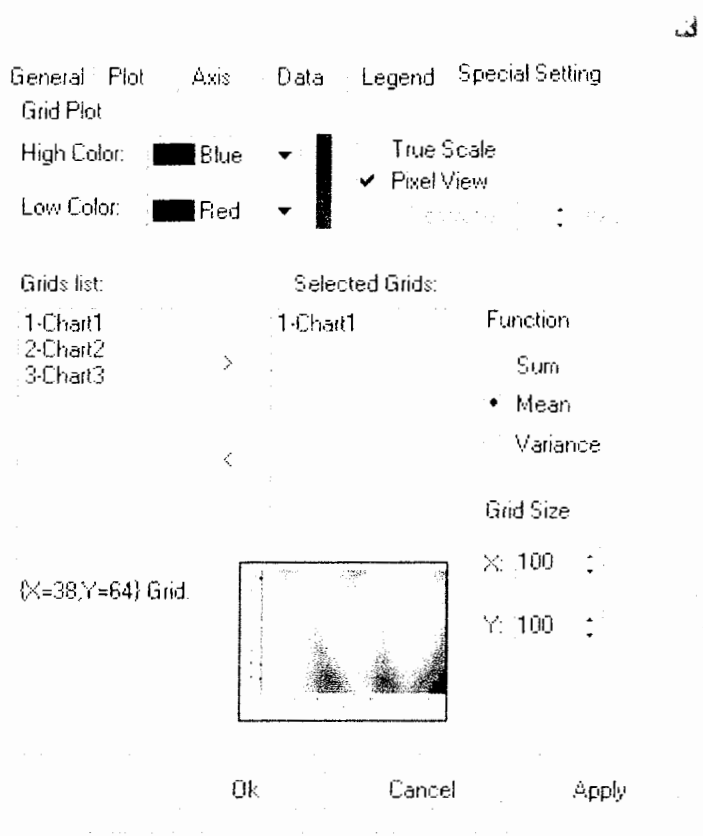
ف

General Plot Axis Data Legend Special Setting

Grid Plot

High Color: Blue

Low Color: Red

True Scale

✔ Pixel View

Grids list:

1-Chart1
2-Chart2
3-Chart3

>

<

Selected Grids:

1-Chart1

Function

Sum

• Mean

Variance

Grid Size

X: 100

Y: 100

(X=38,Y=64) Grid.

Ok Cancel Apply